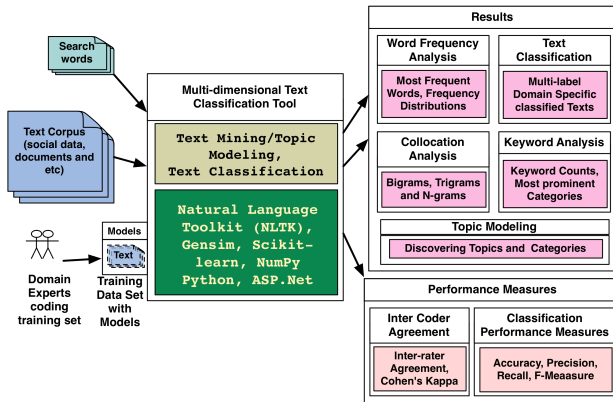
Search words

Text Corpus (social data, documents and etc)

Domain Experts coding training set

Models

Text

Training Data Set with Models

Multi-dimensional Text Classification Tool

Text Mining/Topic Modeling, Text Classification

Natural Language Toolkit (NLTK), Gensim, Scikit-learn, NumPy Python, ASP.Net

Results

Word Frequency Analysis

Most Frequent Words, Frequency Distributions

Text Classification

Multi-label Domain Specific classified Texts

Collocation Analysis

Bigrams, Trigrams and N-grams

Keyword Analysis

Keyword Counts, Most prominent Categories

Topic Modeling

Discovering Topics and Categories

Performance Measures

Inter Coder Agreement

Inter-rater Agreement, Cohen's Kappa

Classification Performance Measures

Accuracy, Precision, Recall, F-Meaasure